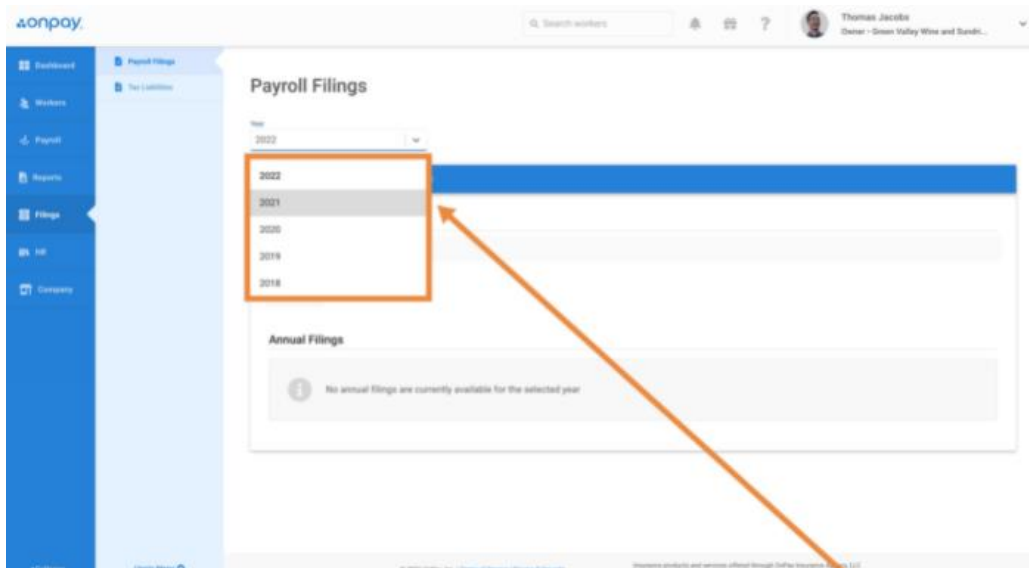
onpay.

Search workers

Thomas Jacobs
Owner - Green Valley Wine and Sundri...

Dashboard
Workers
Payroll
Reports
Filings
HR
Company

Payroll Filings
Tax Liabilities

Payroll Filings

Year
2022

2022
2021
2020
2019
2018

Annual Filings

No annual filings are currently available for the selected year

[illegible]